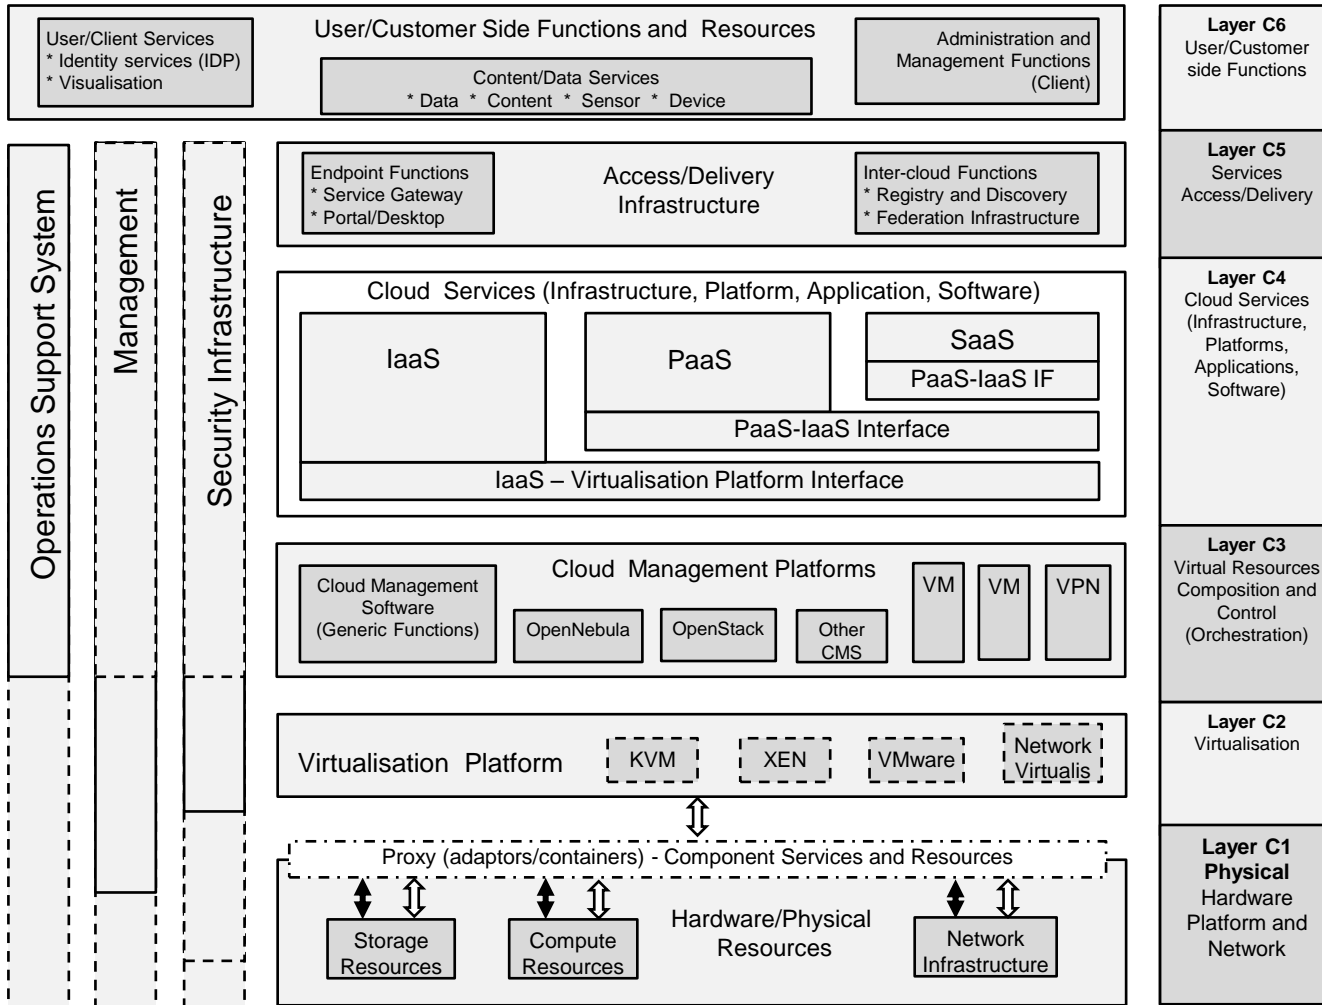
User/Customer Side Functions and Resources

User/Client Services
* Identity services (IDP)
* Visualisation

Content/Data Services
* Data * Content * Sensor * Device

Administration and Management Functions (Client)

Layer C6
User/Customer side Functions

Operations Support System

Management

Security Infrastructure

Endpoint Functions
* Service Gateway
* Portal/Desktop

Access/Delivery Infrastructure

Inter-cloud Functions
* Registry and Discovery
* Federation Infrastructure

Layer C5
Services Access/Delivery

Cloud Services (Infrastructure, Platform, Application, Software)

IaaS

PaaS

SaaS

PaaS-IaaS IF

PaaS-IaaS Interface

IaaS – Virtualisation Platform Interface

Layer C4
Cloud Services (Infrastructure, Platforms, Applications, Software)

Cloud Management Platforms

Cloud Management Software (Generic Functions)

OpenNebula

OpenStack

Other CMS

VM

VM

VPN

Layer C3
Virtual Resources Composition and Control (Orchestration)

Virtualisation Platform

KVM

XEN

VMware

Network Virtualis

Layer C2
Virtualisation

Proxy (adaptors/containers) - Component Services and Resources

Storage Resources

Compute Resources

Hardware/Physical Resources

Network Infrastructure

Layer C1
Physical
Hardware Platform and Network